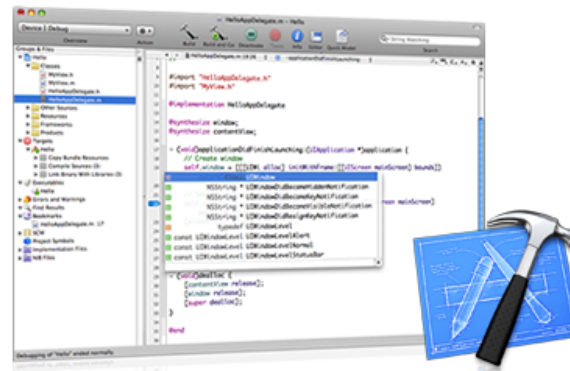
HelloAppDelegate.m - Hello

Device | Debug

Overview

Action

Build

Build and Go

Deactivate

Tasks

Info

Editor

Quick Model

Search

Groups & Files

Hello

Classes

MyView.h

MyView.m

HelloAppDelegate.h

HelloAppDelegate.m

Other Sources

Resources

Frameworks

Products

Targets

Hello

Copy Bundle Resources

Compile Sources

Link Binary With Libraries

Executables

Hello

Errors and Warnings

Find Results

Bookmarks

HelloAppDelegate.m

SCM

Project Symbols

Implementation Files

NIB Files

#import "HelloAppDelegate.h"
#import "MyView.h"

@implementation HelloAppDelegate

@synthesize window;
@synthesize contentView;

- (void)applicationDidFinishLaunching:(UIApplication *)application {
// Create window
self.window = [[UIWindow alloc] initWithFrame:[[UIScreen mainScreen] bounds]];

UIWindow
NSString * UIWindowDidBecomeHiddenNotification
NSString * UIWindowDidBecomeKeyNotification
NSString * UIWindowDidBecomeVisibleNotification
NSString * UIWindowDidResignKeyNotification
typedef UIWindowLevel
const UIWindowLevel UIWindowLevelAlert
const UIWindowLevel UIWindowLevelNormal
const UIWindowLevel UIWindowLevelStatusBar

mainScreen]

- (void)dealloc {
[contentView release];
[window release];
[super dealloc];
}

@end

Debugging of "Hello" ended normally.